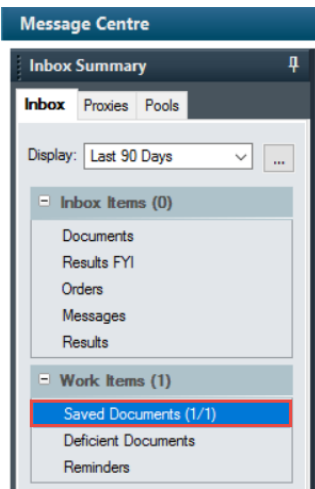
Message Centre

Inbox Summary

Inbox Proxies Pools

Display: Last 90 Days ...

Inbox Items (0)
Documents
Results FYI
Orders
Messages
Results

Work Items (1)
Saved Documents (1/1)
Deficient Documents
Reminders